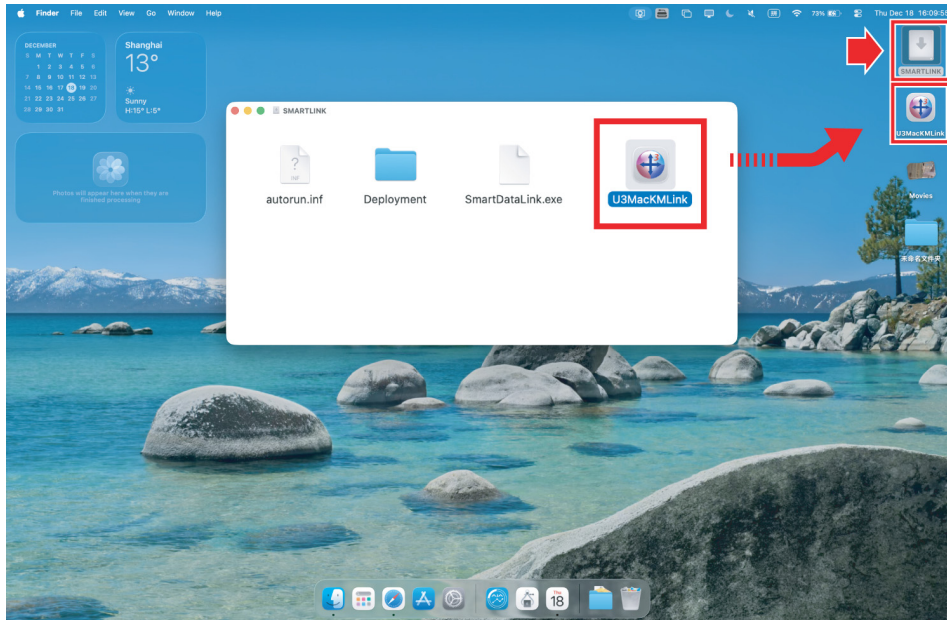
Finder File Edit View Go Window Help

73% Thu Dec 18 16:09:55

DECEMBER
S M T W T F S
1 2 3 4 5 6
7 8 9 10 11 12 13
14 15 16 17 18 19 20
21 22 23 24 25 26 27
28 29 30 31

Shanghai
13°
Sunny
H:15° L:5°

Photos will appear here when they are finished processing

SMARTLINK

INF
autorun.inf

Deployment

SmartDataLink.exe

U3MacKMLink

SMARTLINK

U3MacKMLink

Movies

未命名文件夹

18